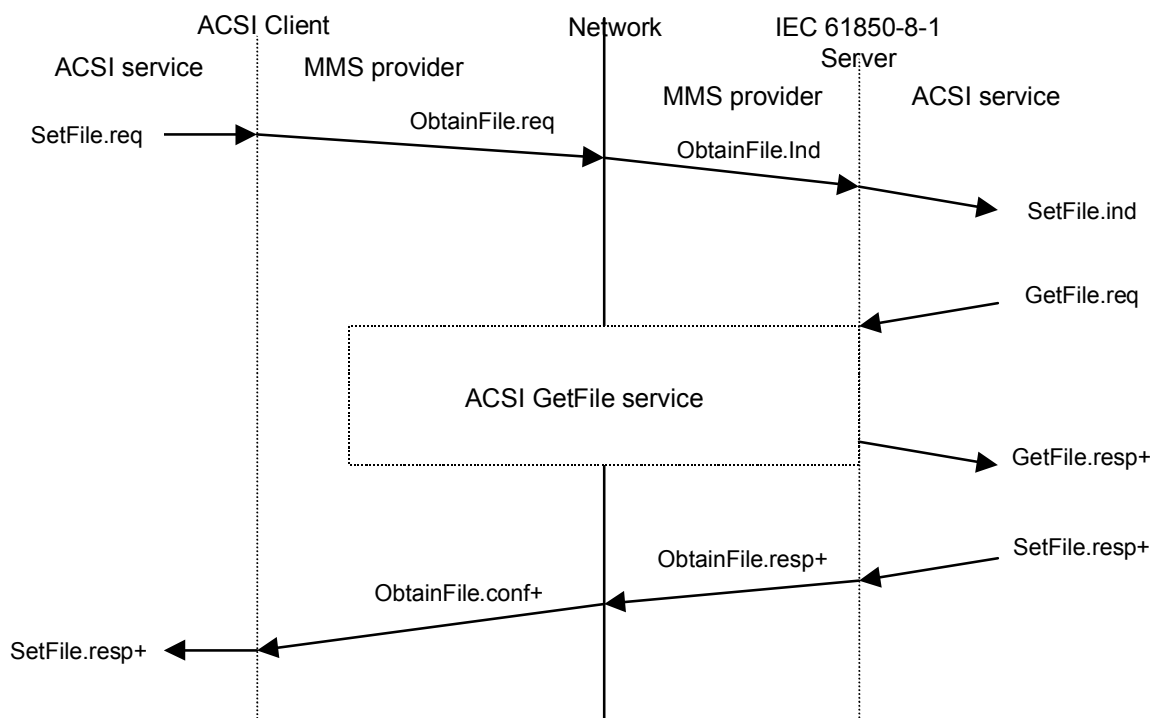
ACSI Client

ACSI service

MMS provider

Network

IEC 61850-8-1 Server

MMS provider

ACSI service

SetFile.req

ObtainFile.req

ObtainFile.Ind

SetFile.ind

GetFile.req

ACSI GetFile service

GetFile.resp+

SetFile.resp+

ObtainFile.resp+

ObtainFile.conf+

SetFile.resp+